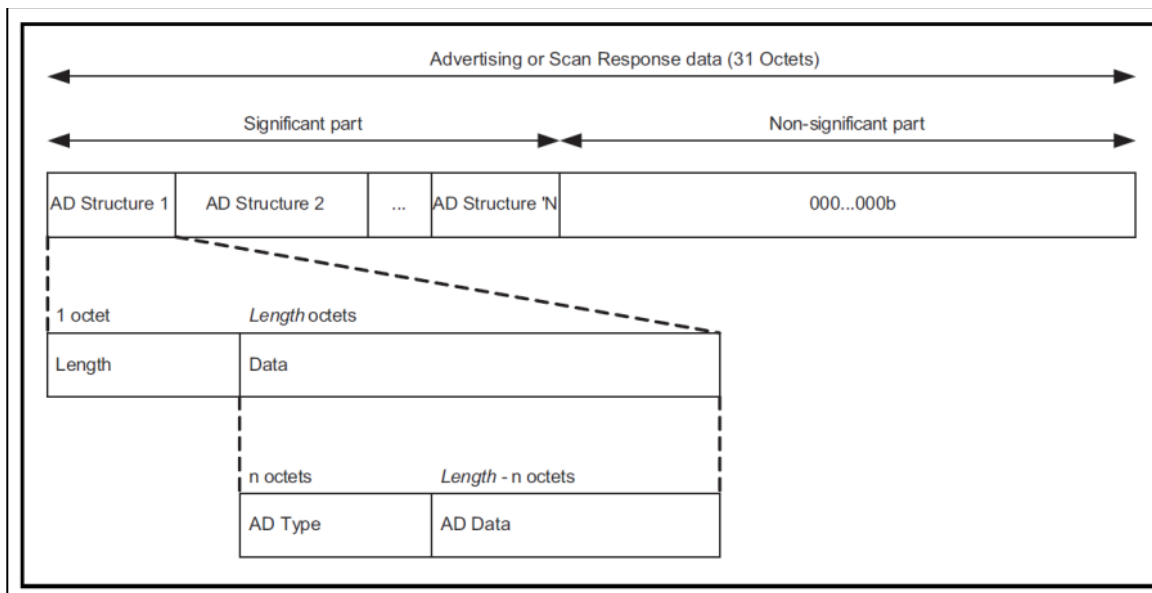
Advertising or Scan Response data (31 Octets)

Significant part

Non-significant part

AD Structure 1

AD Structure 2

...

AD Structure 'N

000...000b

1 octet

*Length* octets

Length

Data

n octets

*Length* - n octets

AD Type

AD Data